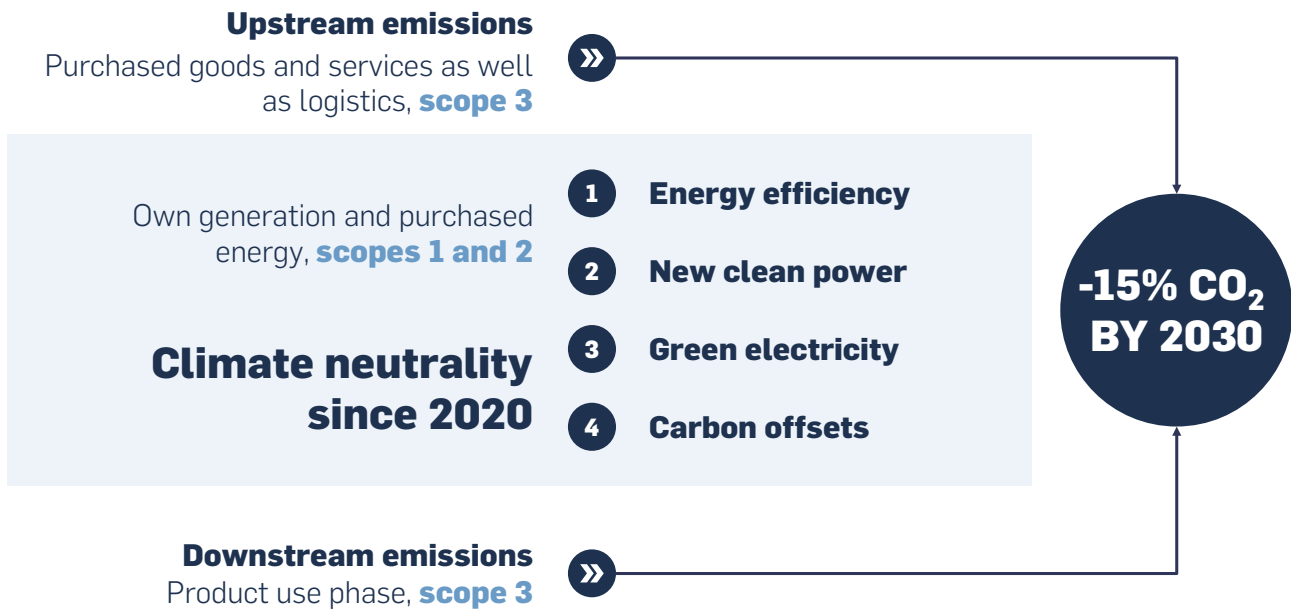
**Upstream emissions**
Purchased goods and services as well as logistics, **scope 3**

Own generation and purchased energy, **scopes 1 and 2**

**Climate neutrality since 2020**

1 **Energy efficiency**

2 **New clean power**

3 **Green electricity**

4 **Carbon offsets**

**-15% $CO_2$ BY 2030**

**Downstream emissions**
Product use phase, **scope 3**